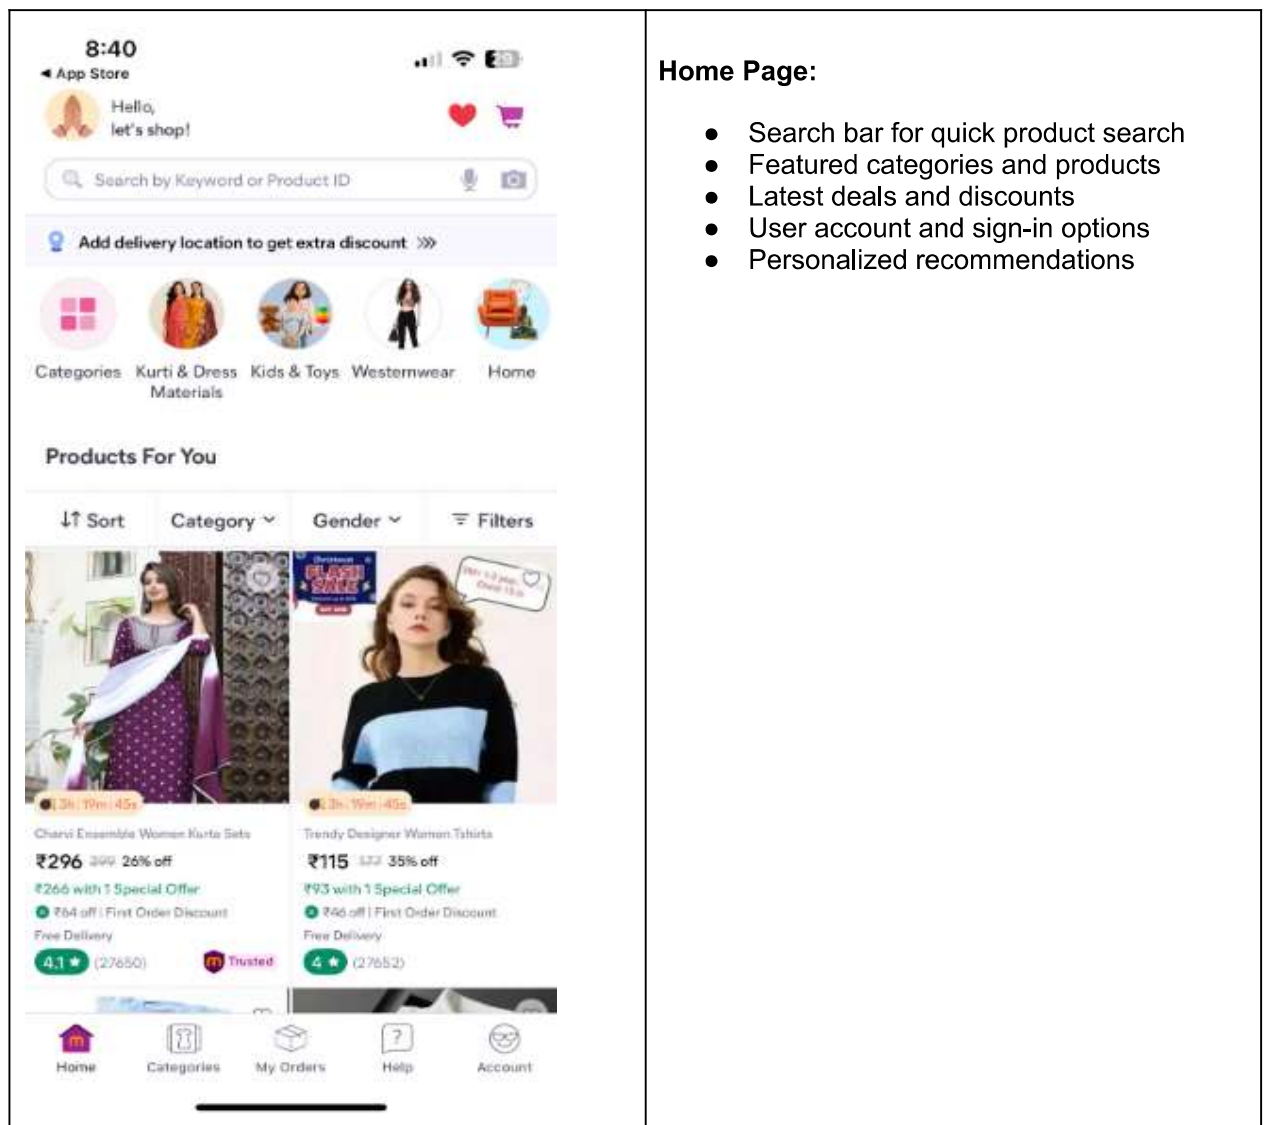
| 8:40 ◂ App Store Hello, let's shop! Search by Keyword or Product ID Add delivery location to get extra discount Categories Kurti & Dress Materials Kids & Toys Westernwear Home Products For You Sort Category Gender Filters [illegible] Charvi Ensemble Women Kurta Sets ₹296 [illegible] 26% off ₹266 with 1 Special Offer ₹64 off \| First Order Discount Free Delivery 4.1 ★ (27650) Trusted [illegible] Trendy Designer Women Tshirts ₹115 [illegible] 35% off ₹93 with 1 Special Offer ₹46 off \| First Order Discount Free Delivery 4 ★ (27652) Home Categories My Orders Help Account | **Home Page:** • Search bar for quick product search • Featured categories and products • Latest deals and discounts • User account and sign-in options • Personalized recommendations |
|---|---|